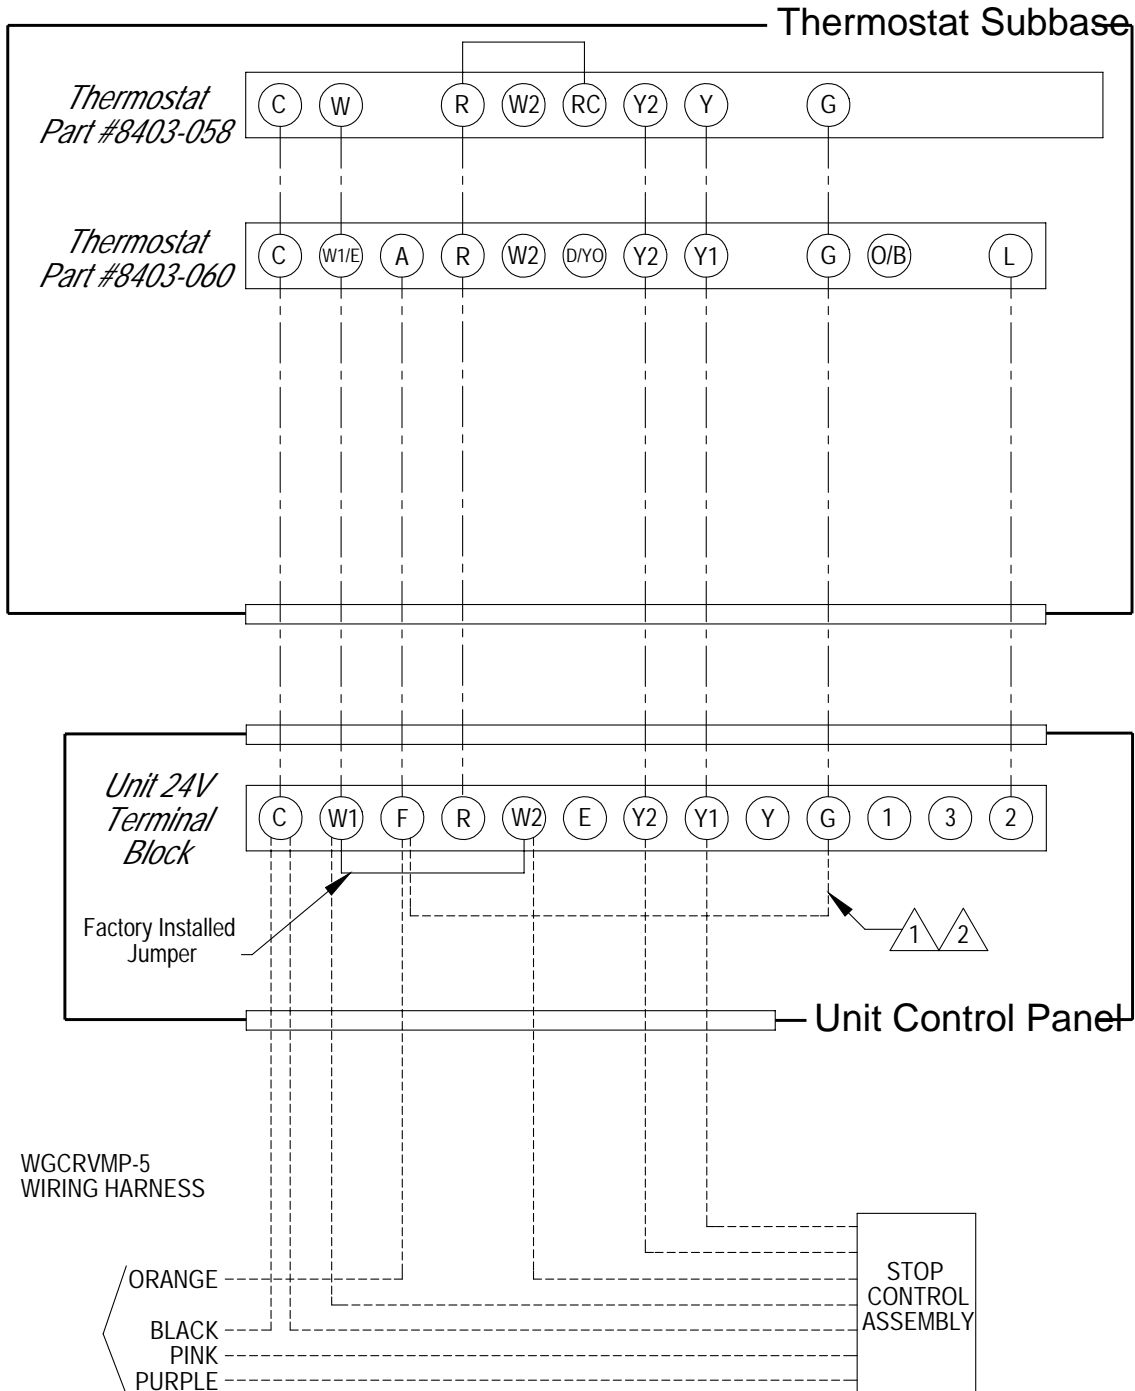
Thermostat Subbase

Thermostat Part #8403-058

C W R W2 RC Y2 Y G

Thermostat Part #8403-060

C W1/E A R W2 D/YO Y2 Y1 G O/B L

Unit 24V Terminal Block

C W1 F R W2 E Y2 Y1 Y G 1 3 2

Factory Installed Jumper

1 2

Unit Control Panel

WGCRVMP-5 WIRING HARNESS

ORANGE

BLACK

PINK

PURPLE

STOP CONTROL ASSEMBLY